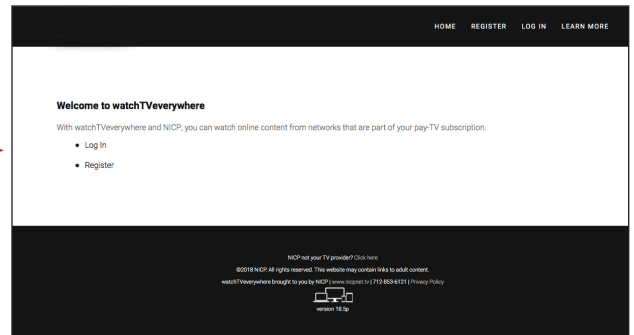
HOME REGISTER LOG IN LEARN MORE

**Welcome to watchTVeverywhere**

With watchTVeverywhere and NICP, you can watch online content from networks that are part of your pay-TV subscription.

- Log In
- Register

NICP not your TV provider? Click here

©2018 NICP. All rights reserved. This website may contain links to adult content.

watchTVeverywhere brought to you by NICP | www.nicpnet.tv | 712-653-6121 | Privacy Policy

version 18.5p